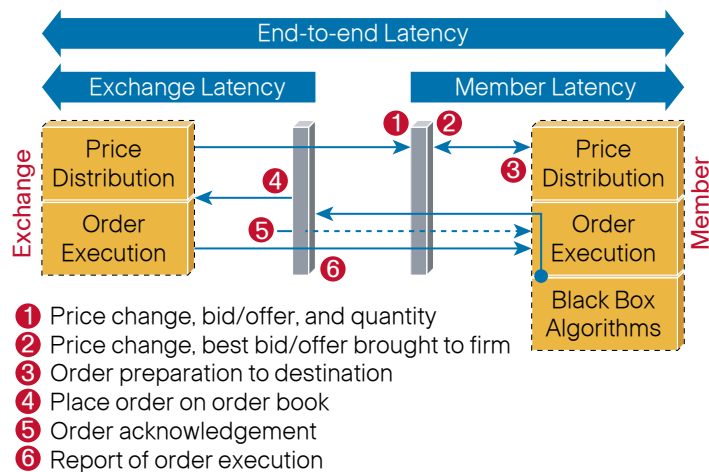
End-to-end Latency

Exchange Latency

Member Latency

Exchange

Price Distribution

Order Execution

1

2

3

4

5

6

Price Distribution

Order Execution

Black Box Algorithms

Member

1 Price change, bid/offer, and quantity
2 Price change, best bid/offer brought to firm
3 Order preparation to destination
4 Place order on order book
5 Order acknowledgement
6 Report of order execution